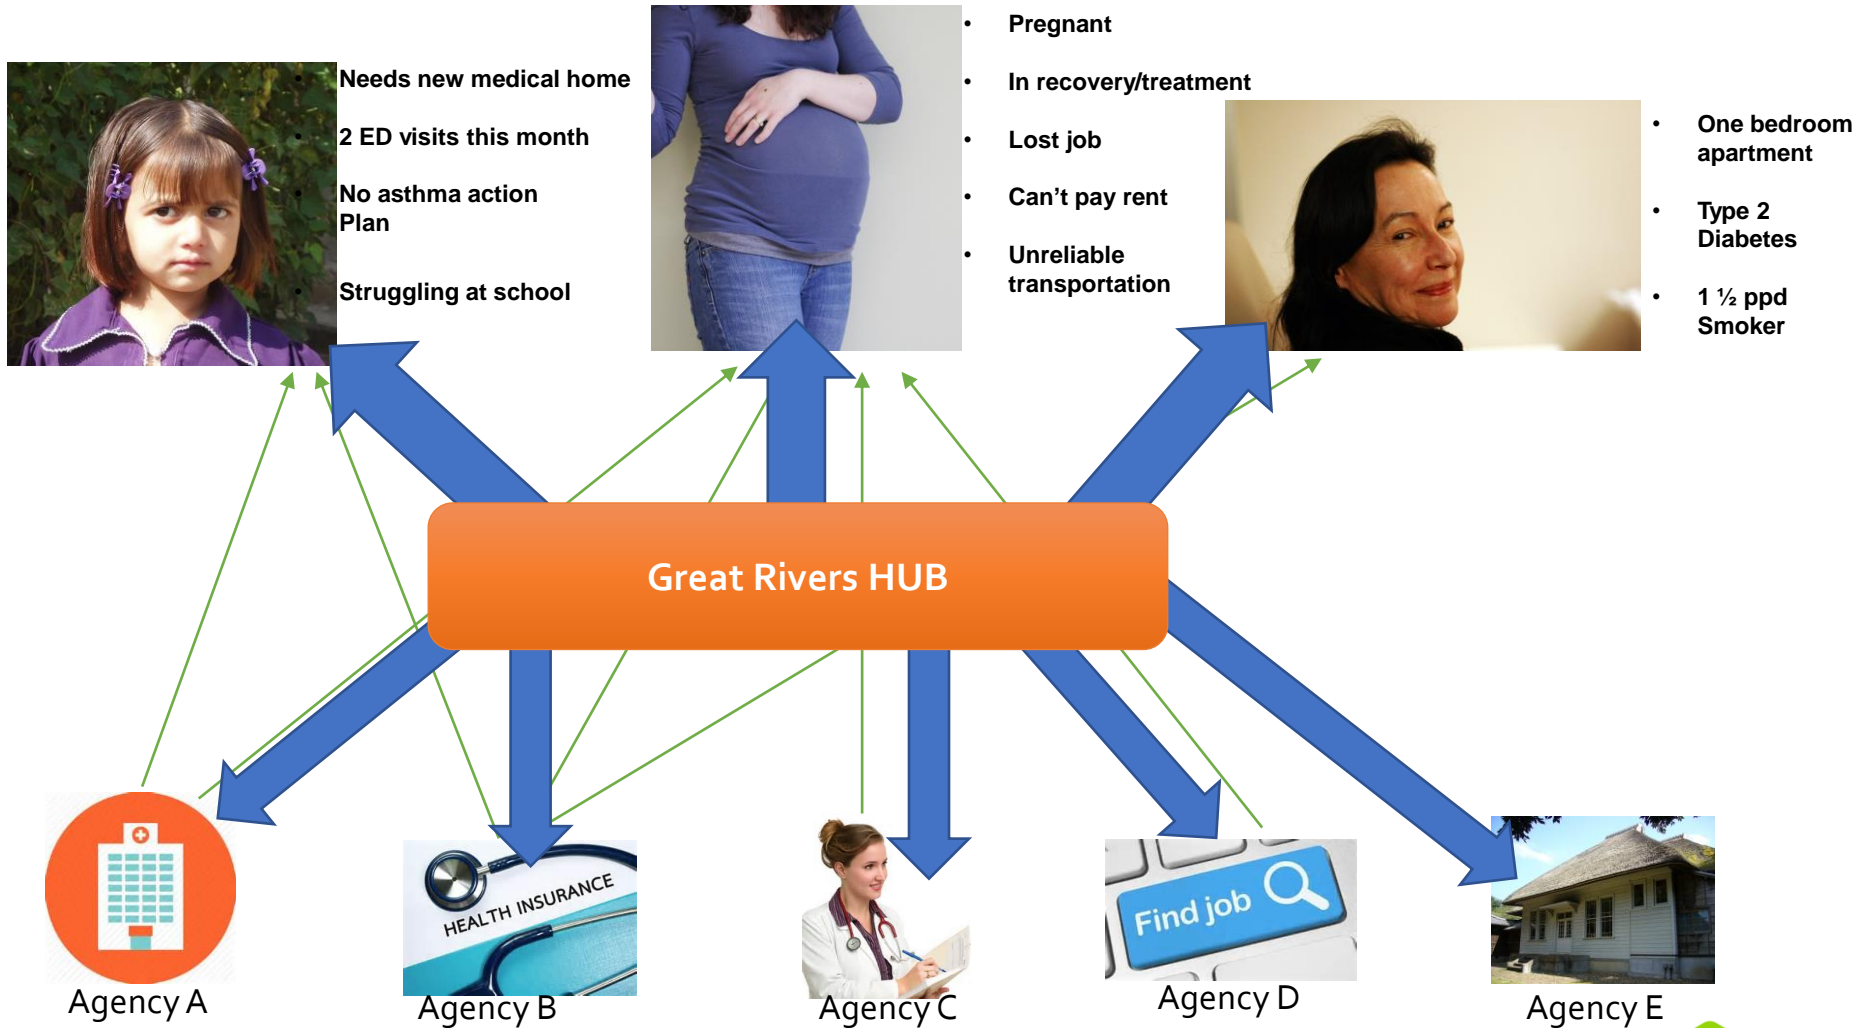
- Needs new medical home
- 2 ED visits this month
- No asthma action Plan
- Struggling at school

- Pregnant
- In recovery/treatment
- Lost job
- Can't pay rent
- Unreliable transportation

- One bedroom apartment
- Type 2 Diabetes
- 1 ½ ppd Smoker

Great Rivers HUB

HEALTH INSURANCE

Find job

Agency A

Agency B

Agency C

Agency D

Agency E